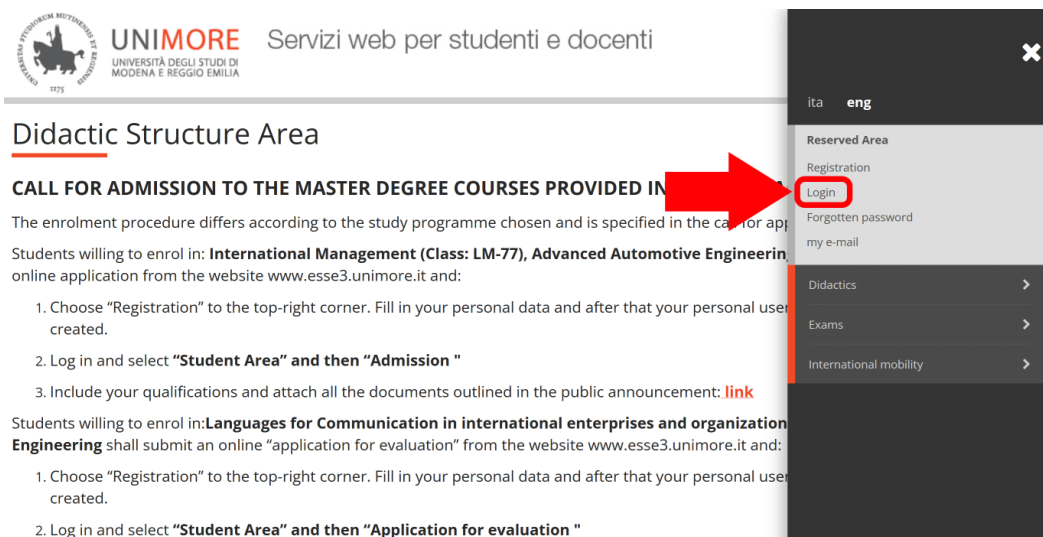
UNIMORE
UNIVERSITÀ DEGLI STUDI DI MODENA E REGGIO EMILIA
1175

Servizi web per studenti e docenti

Didactic Structure Area

CALL FOR ADMISSION TO THE MASTER DEGREE COURSES PROVIDED IN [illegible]

The enrolment procedure differs according to the study programme chosen and is specified in the ca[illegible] for app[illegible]

Students willing to enrol in: **International Management (Class: LM-77), Advanced Automotive Engineerin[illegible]** online application from the website www.esse3.unimore.it and:

1. Choose "Registration" to the top-right corner. Fill in your personal data and after that your personal use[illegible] created.

2. Log in and select **"Student Area" and then "Admission "**

3. Include your qualifications and attach all the documents outlined in the public announcement: **link**

Students willing to enrol in:**Languages for Communication in international enterprises and organization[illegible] Engineering** shall submit an online "application for evaluation" from the website www.esse3.unimore.it and:

1. Choose "Registration" to the top-right corner. Fill in your personal data and after that your personal use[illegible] created.

2. Log in and select **"Student Area" and then "Application for evaluation "**

ita eng

Reserved Area
Registration
Login
Forgotten password
my e-mail

Didactics
Exams
International mobility